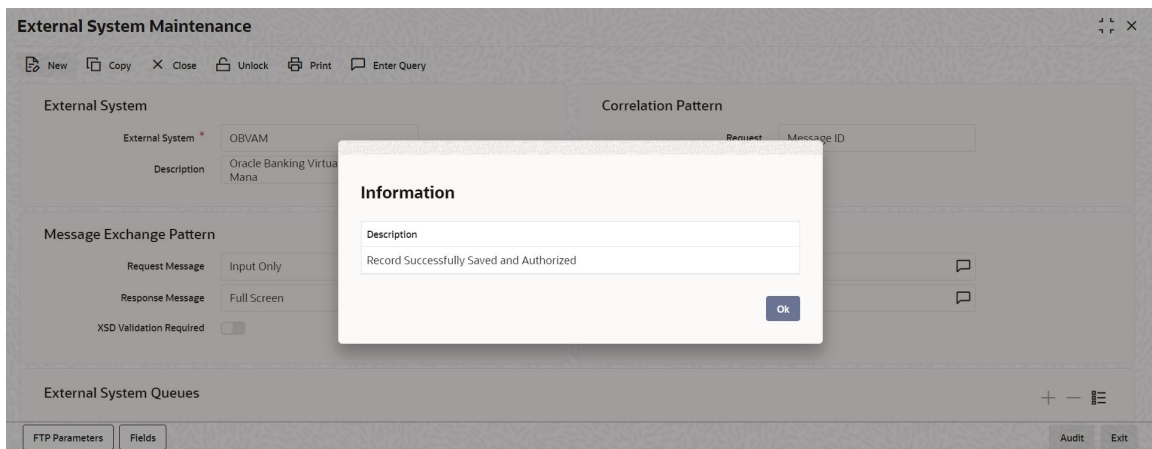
External System Maintenance

New Copy Close Unlock Print Enter Query

External System

External System * OBVAM

Description Oracle Banking Virtua Mana

Correlation Pattern

Request Message ID

Message Exchange Pattern

Request Message Input Only

Response Message Full Screen

XSD Validation Required

Information

Description

Record Successfully Saved and Authorized

Ok

External System Queues

FTP Parameters Fields

Audit Exit